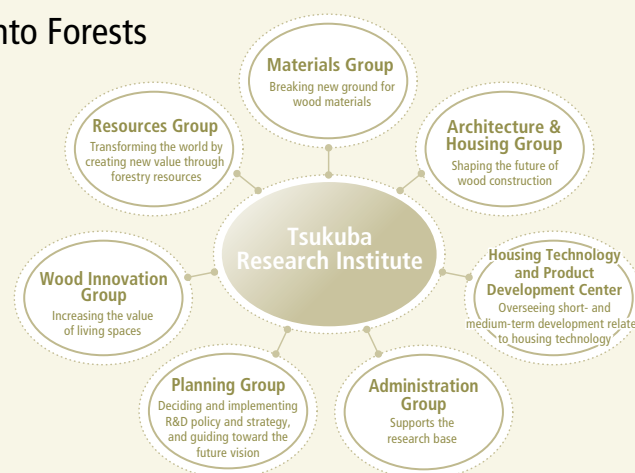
nto Forests

Materials Group
Breaking new ground for wood materials

Resources Group
Transforming the world by creating new value through forestry resources

Architecture & Housing Group
Shaping the future of wood construction

Tsukuba Research Institute

Wood Innovation Group
Increasing the value of living spaces

Housing Technology and Product Development Center
Overseeing short- and medium-term development relate to housing technology

Planning Group
Deciding and implementing R&D policy and strategy, and guiding toward the future vision

Administration Group
Supports the research base